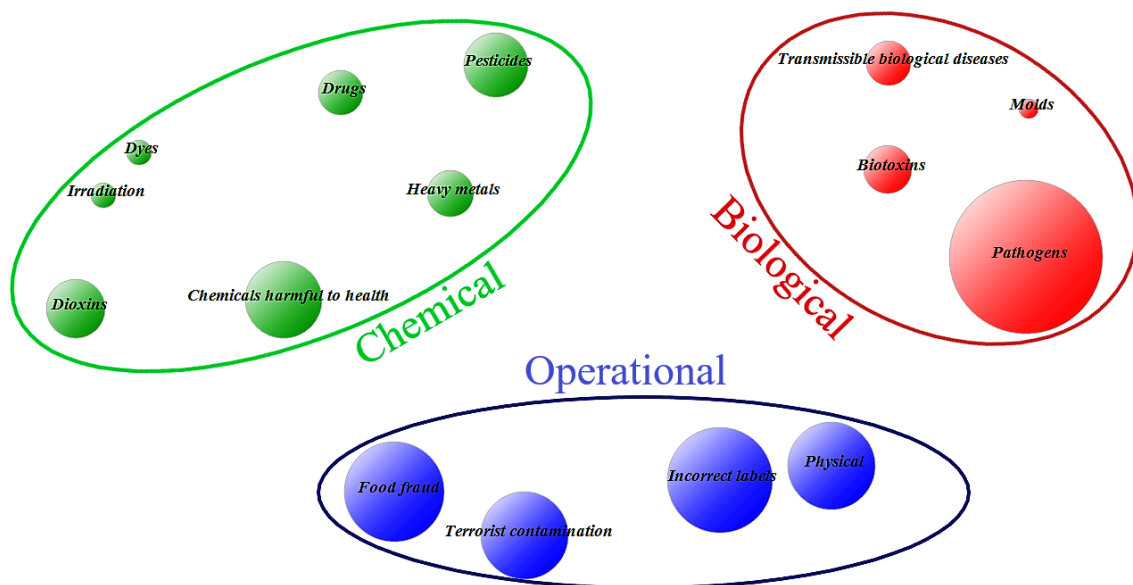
Pesticides

Drugs

Dyes

Irradiation

Heavy metals

Dioxins

Chemicals harmful to health

Chemical

Transmissible biological diseases

Molds

Biotoxins

Pathogens

Biological

Operational

Food fraud

Terrorist contamination

Incorrect labels

Physical